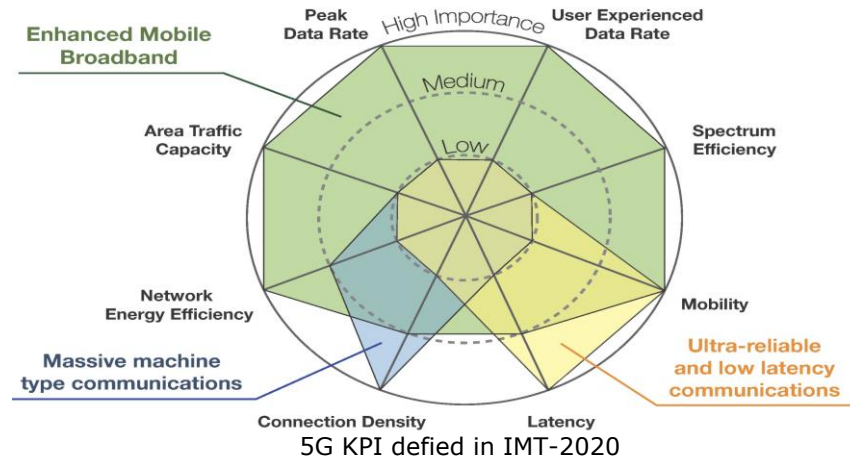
Enhanced Mobile Broadband

Peak Data Rate

High Importance

User Experienced Data Rate

Medium

Area Traffic Capacity

Spectrum Efficiency

Low

Network Energy Efficiency

Mobility

Massive machine type communications

Ultra-reliable and low latency communications

Connection Density

Latency

5G KPI defied in IMT-2020